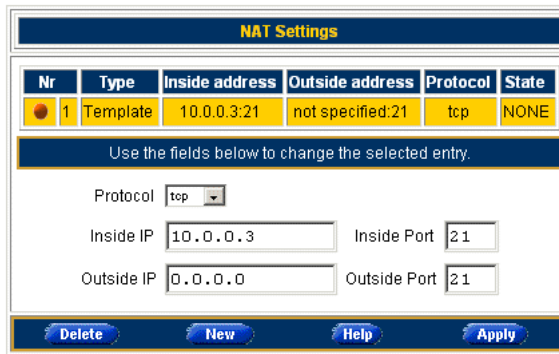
NAT Settings

| Nr | | Type | Inside address | Outside address | Protocol | State |
|---|---|---|---|---|---|---|
| | 1 | Template | 10.0.0.3:21 | not specified:21 | tcp | NONE |

Use the fields below to change the selected entry.

Protocol tcp

Inside IP 10.0.0.3 Inside Port 21

Outside IP 0.0.0.0 Outside Port 21

Delete New Help Apply